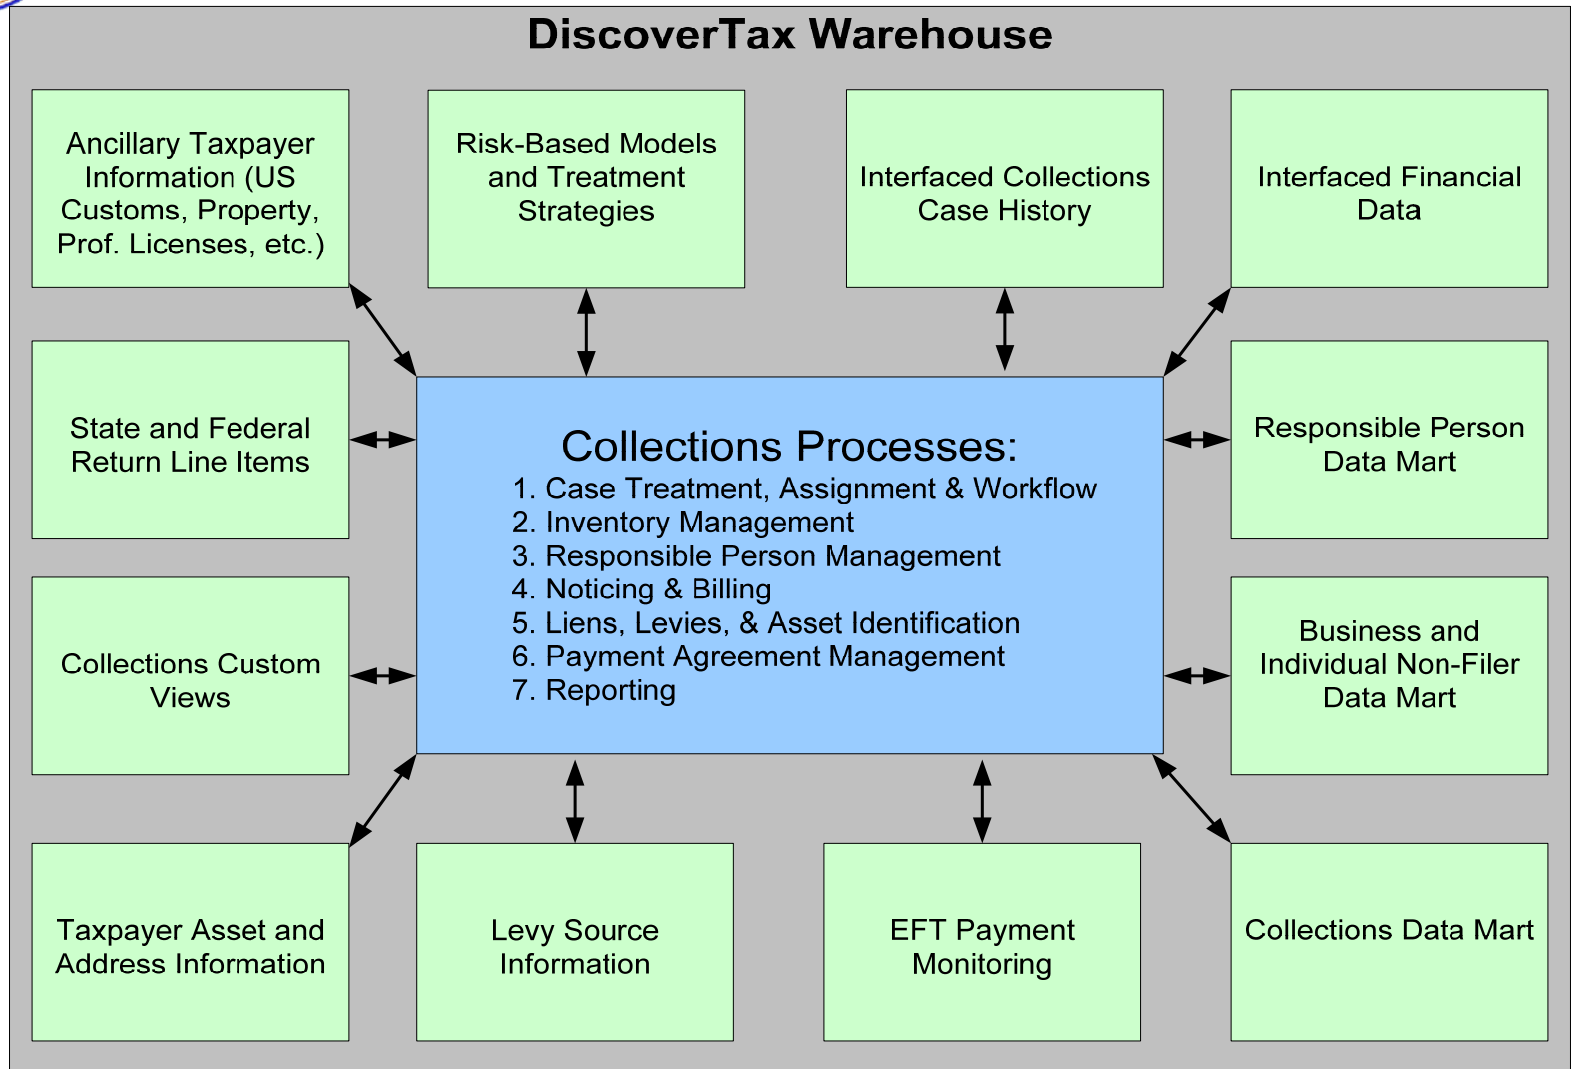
DiscoverTax Warehouse

Ancillary Taxpayer Information (US Customs, Property, Prof. Licenses, etc.)

Risk-Based Models and Treatment Strategies

Interfaced Collections Case History

Interfaced Financial Data

State and Federal Return Line Items

Collections Processes:
1. Case Treatment, Assignment & Workflow
2. Inventory Management
3. Responsible Person Management
4. Noticing & Billing
5. Liens, Levies, & Asset Identification
6. Payment Agreement Management
7. Reporting

Responsible Person Data Mart

Collections Custom Views

Business and Individual Non-Filer Data Mart

Taxpayer Asset and Address Information

Levy Source Information

EFT Payment Monitoring

Collections Data Mart